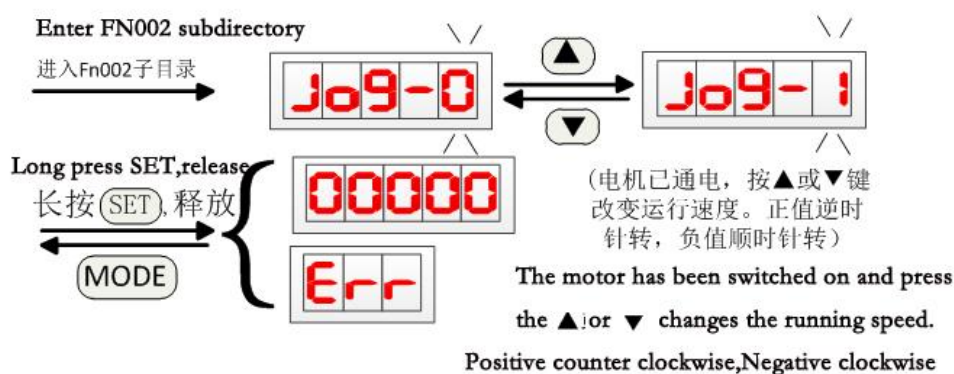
Enter FN002 subdirectory

进入Fn002子目录

Jog-0

▲

▼

Jog-1

Long press SET,release

长按 SET ,释放

MODE

00000

Err

（电机已通电，按▲或▼键改变运行速度。正值逆时针转，负值顺时针转）

The motor has been switched on and press the ▲ or ▼ changes the running speed.

Positive counter clockwise,Negative clockwise